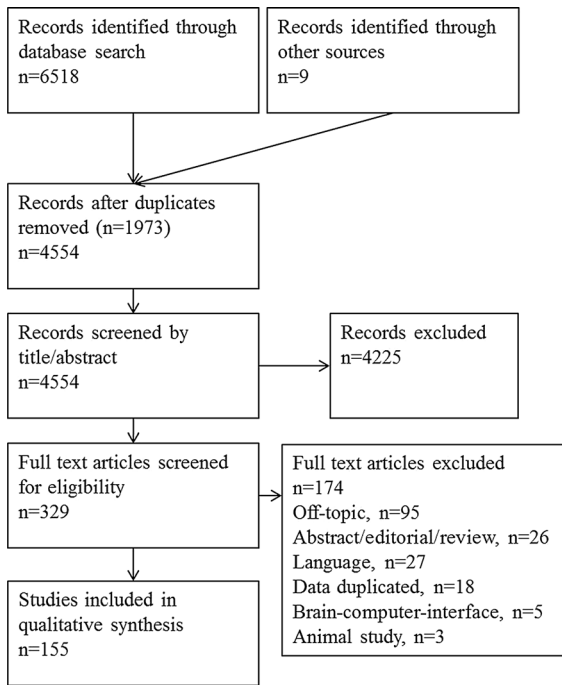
Records identified through database search
n=6518

Records identified through other sources
n=9

Records after duplicates removed (n=1973)
n=4554

Records screened by title/abstract
n=4554

Records excluded
n=4225

Full text articles screened for eligibility
n=329

Full text articles excluded
n=174
Off-topic, n=95
Abstract/editorial/review, n=26
Language, n=27
Data duplicated, n=18
Brain-computer-interface, n=5
Animal study, n=3

Studies included in qualitative synthesis
n=155